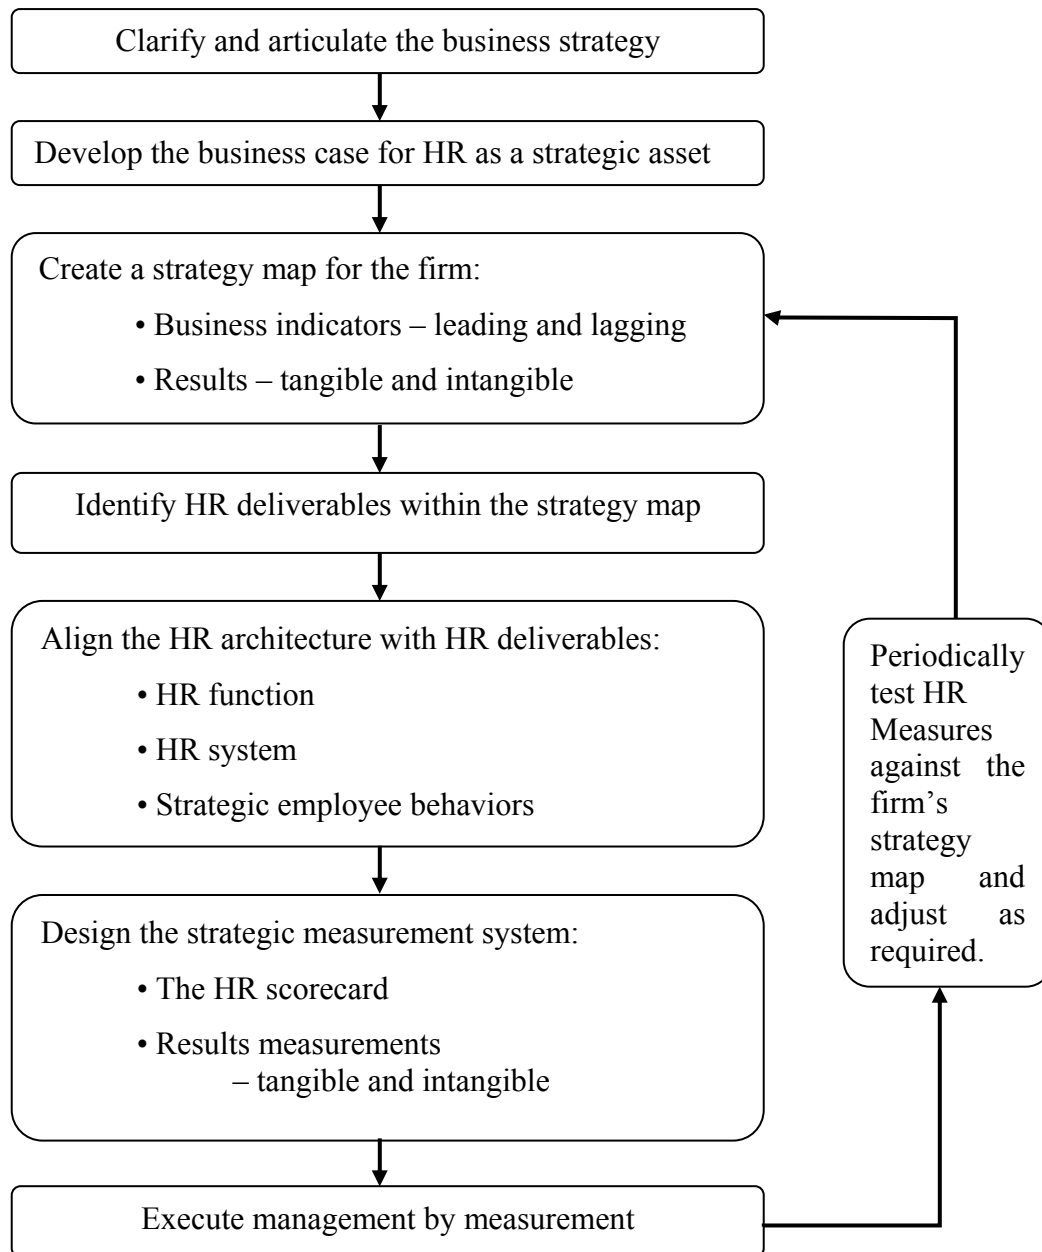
Clarify and articulate the business strategy

Develop the business case for HR as a strategic asset

Create a strategy map for the firm:

• Business indicators – leading and lagging

• Results – tangible and intangible

Identify HR deliverables within the strategy map

Align the HR architecture with HR deliverables:

• HR function

• HR system

• Strategic employee behaviors

Design the strategic measurement system:

• The HR scorecard

• Results measurements – tangible and intangible

Execute management by measurement

Periodically test HR Measures against the firm's strategy map and adjust as required.